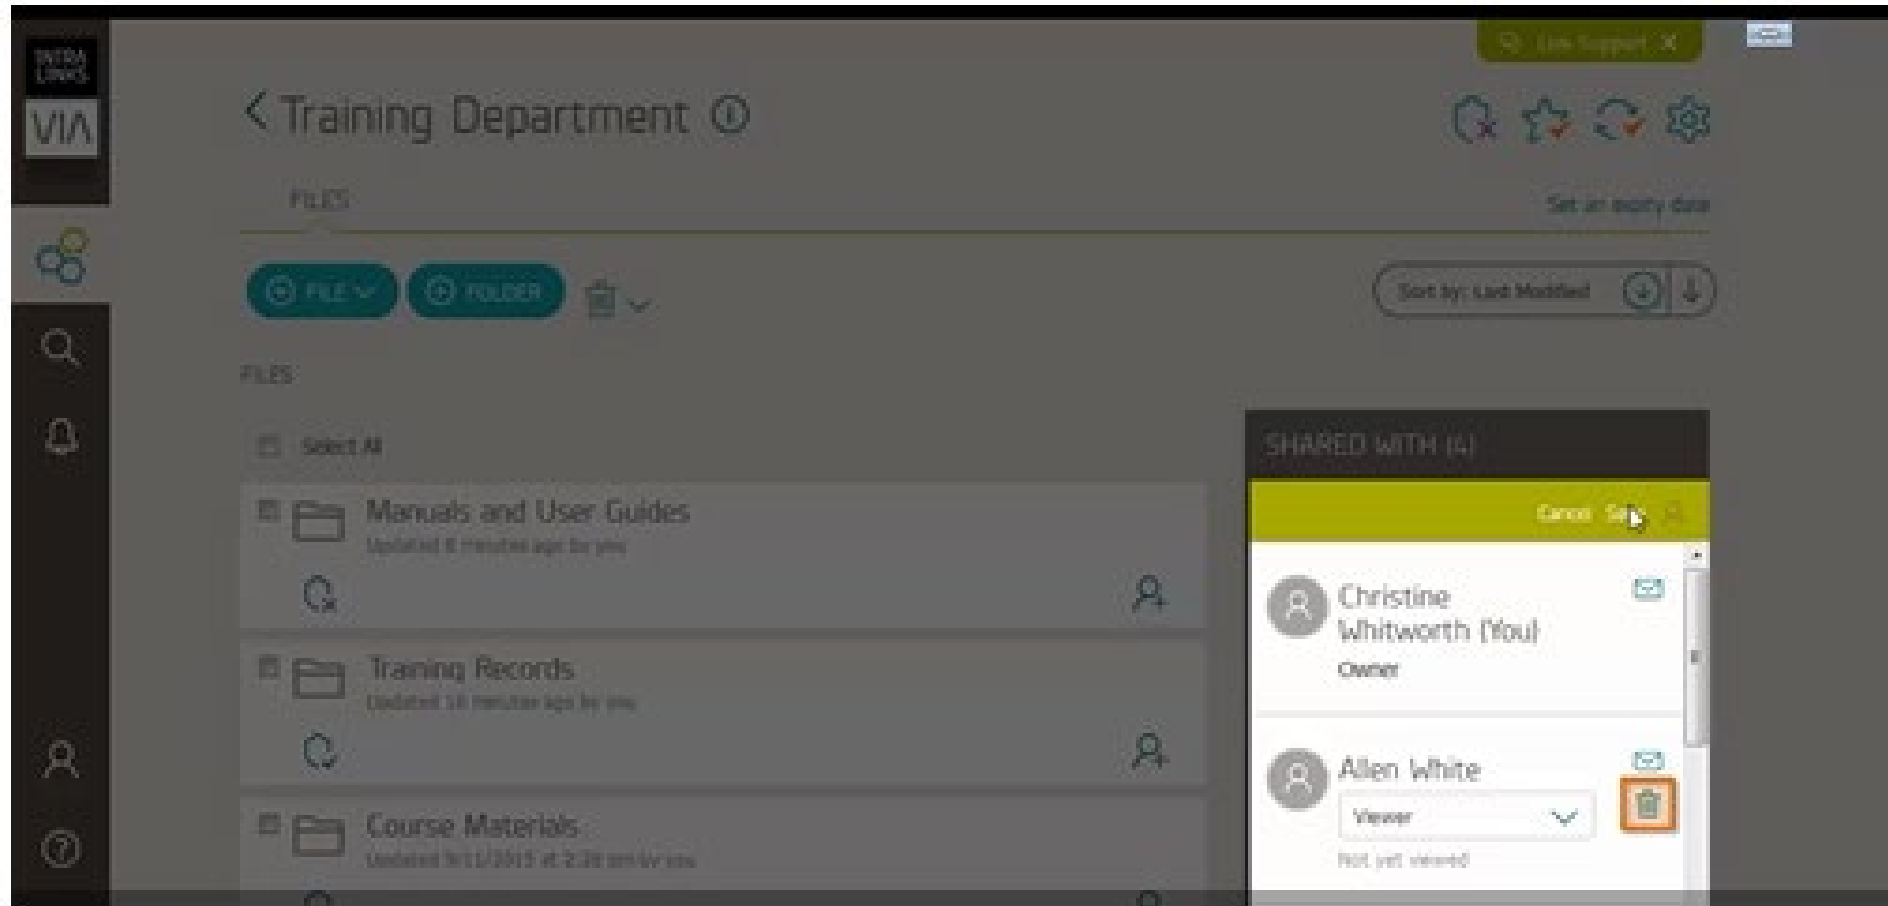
INTRALINKS

VIA

Live Support X

< Training Department ⓘ

FILES

Set an expiry date

FILE

FOLDER

Sort by: Last Modified

FILES

Select All

Manuals and User Guides

Updated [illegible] minutes ago by you

Training Records

Updated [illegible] minutes ago by you

Course Materials

Updated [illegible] by you

SHARED WITH (4)

Cancel Save

Christine Whitworth (You)

Owner

Allen White

Viewer

Not yet viewed